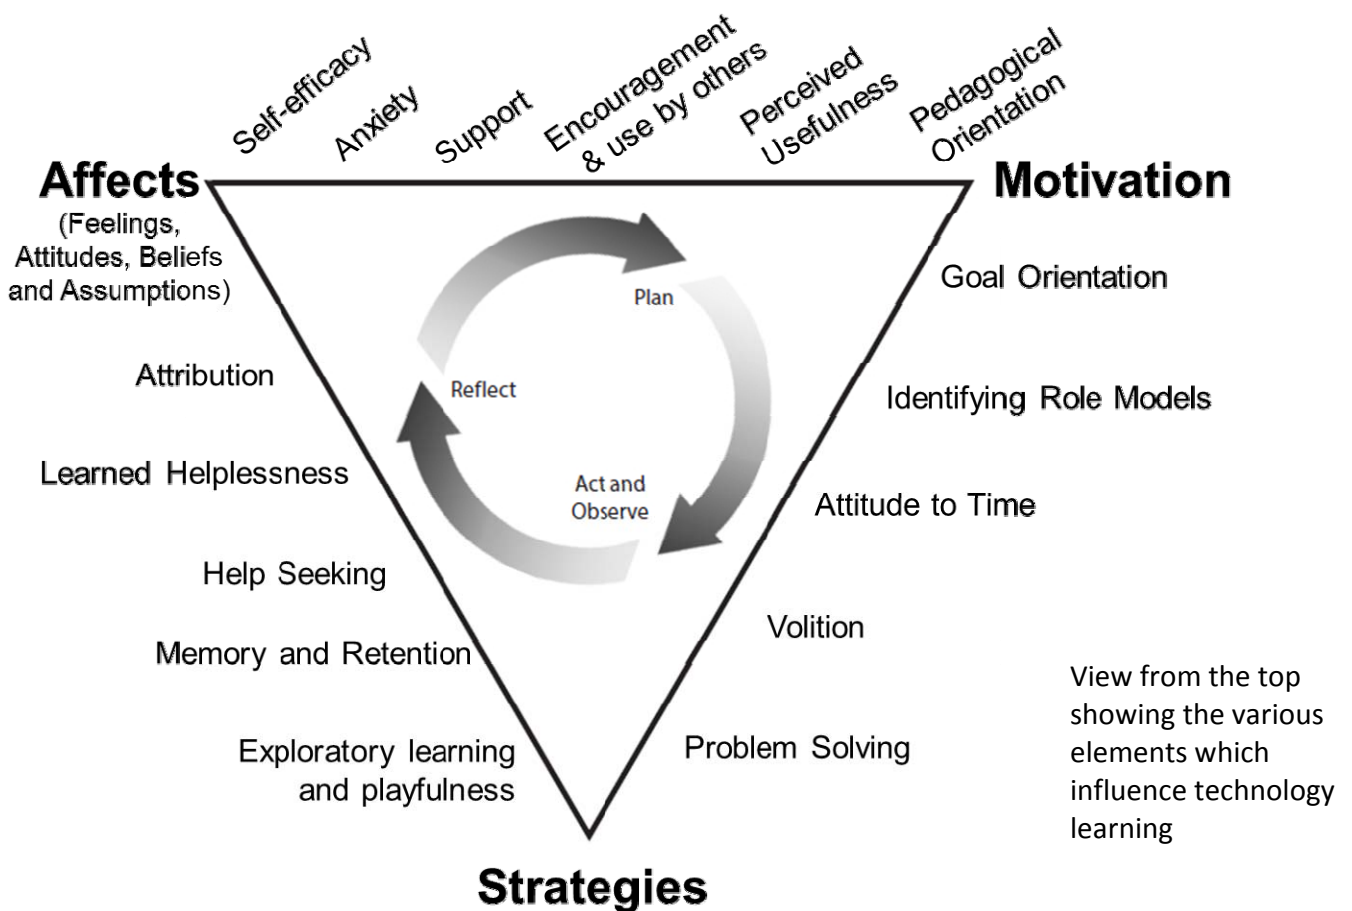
Self-efficacy
Anxiety
Support
Encouragement & use by others
Perceived Usefulness
Pedagogical Orientation

Affects
(Feelings, Attitudes, Beliefs and Assumptions)

Motivation

Plan
Reflect
Act and Observe

Attribution
Learned Helplessness
Help Seeking
Memory and Retention
Exploratory learning and playfulness

Goal Orientation
Identifying Role Models
Attitude to Time
Volition
Problem Solving

View from the top showing the various elements which influence technology learning

Strategies